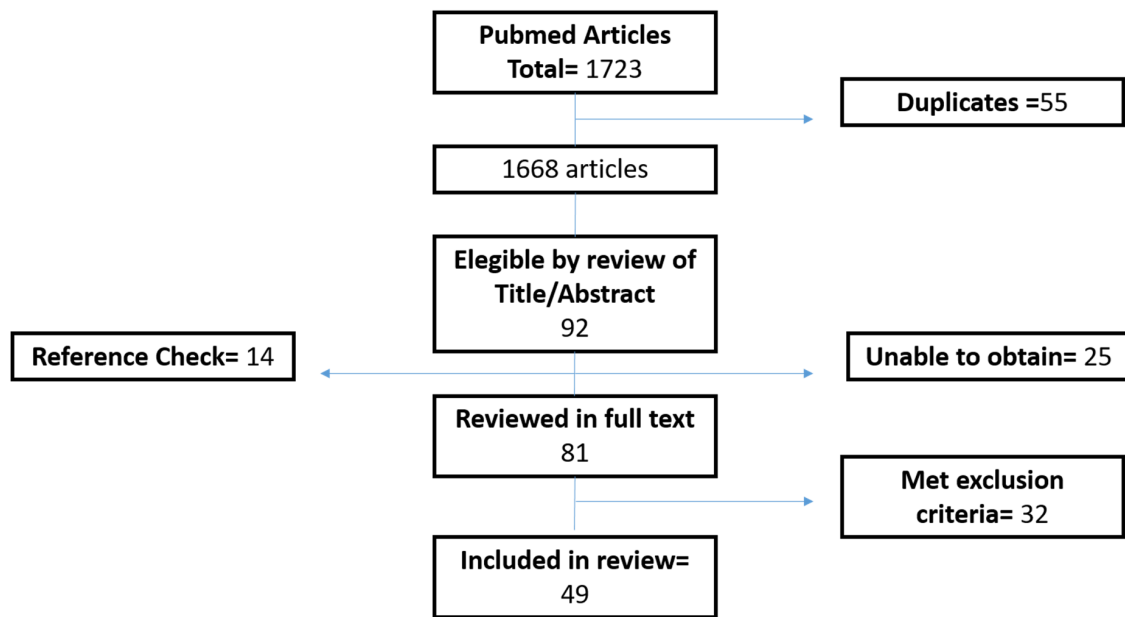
Pubmed Articles
Total= 1723

Duplicates =55

1668 articles

Elegible by review of Title/Abstract
92

Reference Check= 14

Unable to obtain= 25

Reviewed in full text
81

Met exclusion criteria= 32

Included in review=
49